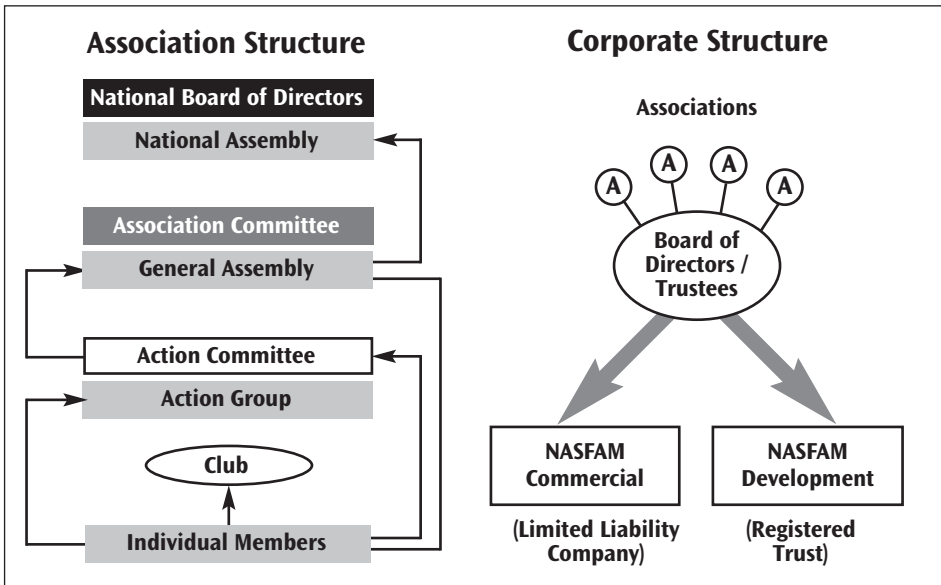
Association Structure

National Board of Directors

National Assembly

Association Committee

General Assembly

Action Committee

Action Group

Club

Individual Members

Corporate Structure

Associations

A A A A

Board of Directors / Trustees

NASFAM Commercial

(Limited Liability Company)

NASFAM Development

(Registered Trust)